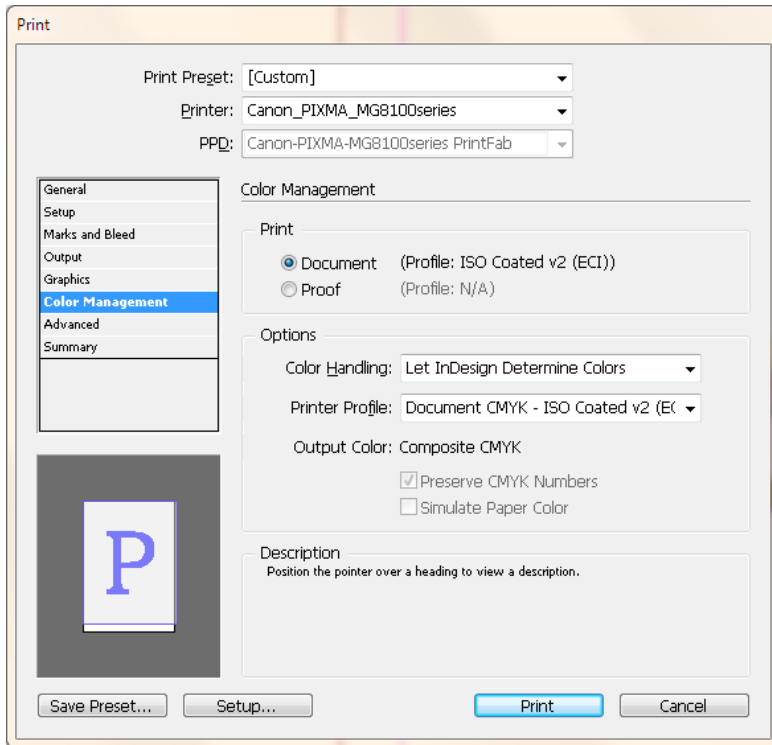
Print

Print Preset: [Custom]
Printer: Canon_PIXMA_MG8100series
PPD: Canon-PIXMA-MG8100series PrintFab

General
Setup
Marks and Bleed
Output
Graphics
Color Management
Advanced
Summary

P

Color Management

Print
Document (Profile: ISO Coated v2 (ECI))
Proof (Profile: N/A)

Options
Color Handling: Let InDesign Determine Colors
Printer Profile: Document CMYK - ISO Coated v2 (E(
Output Color: Composite CMYK
Preserve CMYK Numbers
Simulate Paper Color

Description
Position the pointer over a heading to view a description.

Save Preset... Setup... Print Cancel